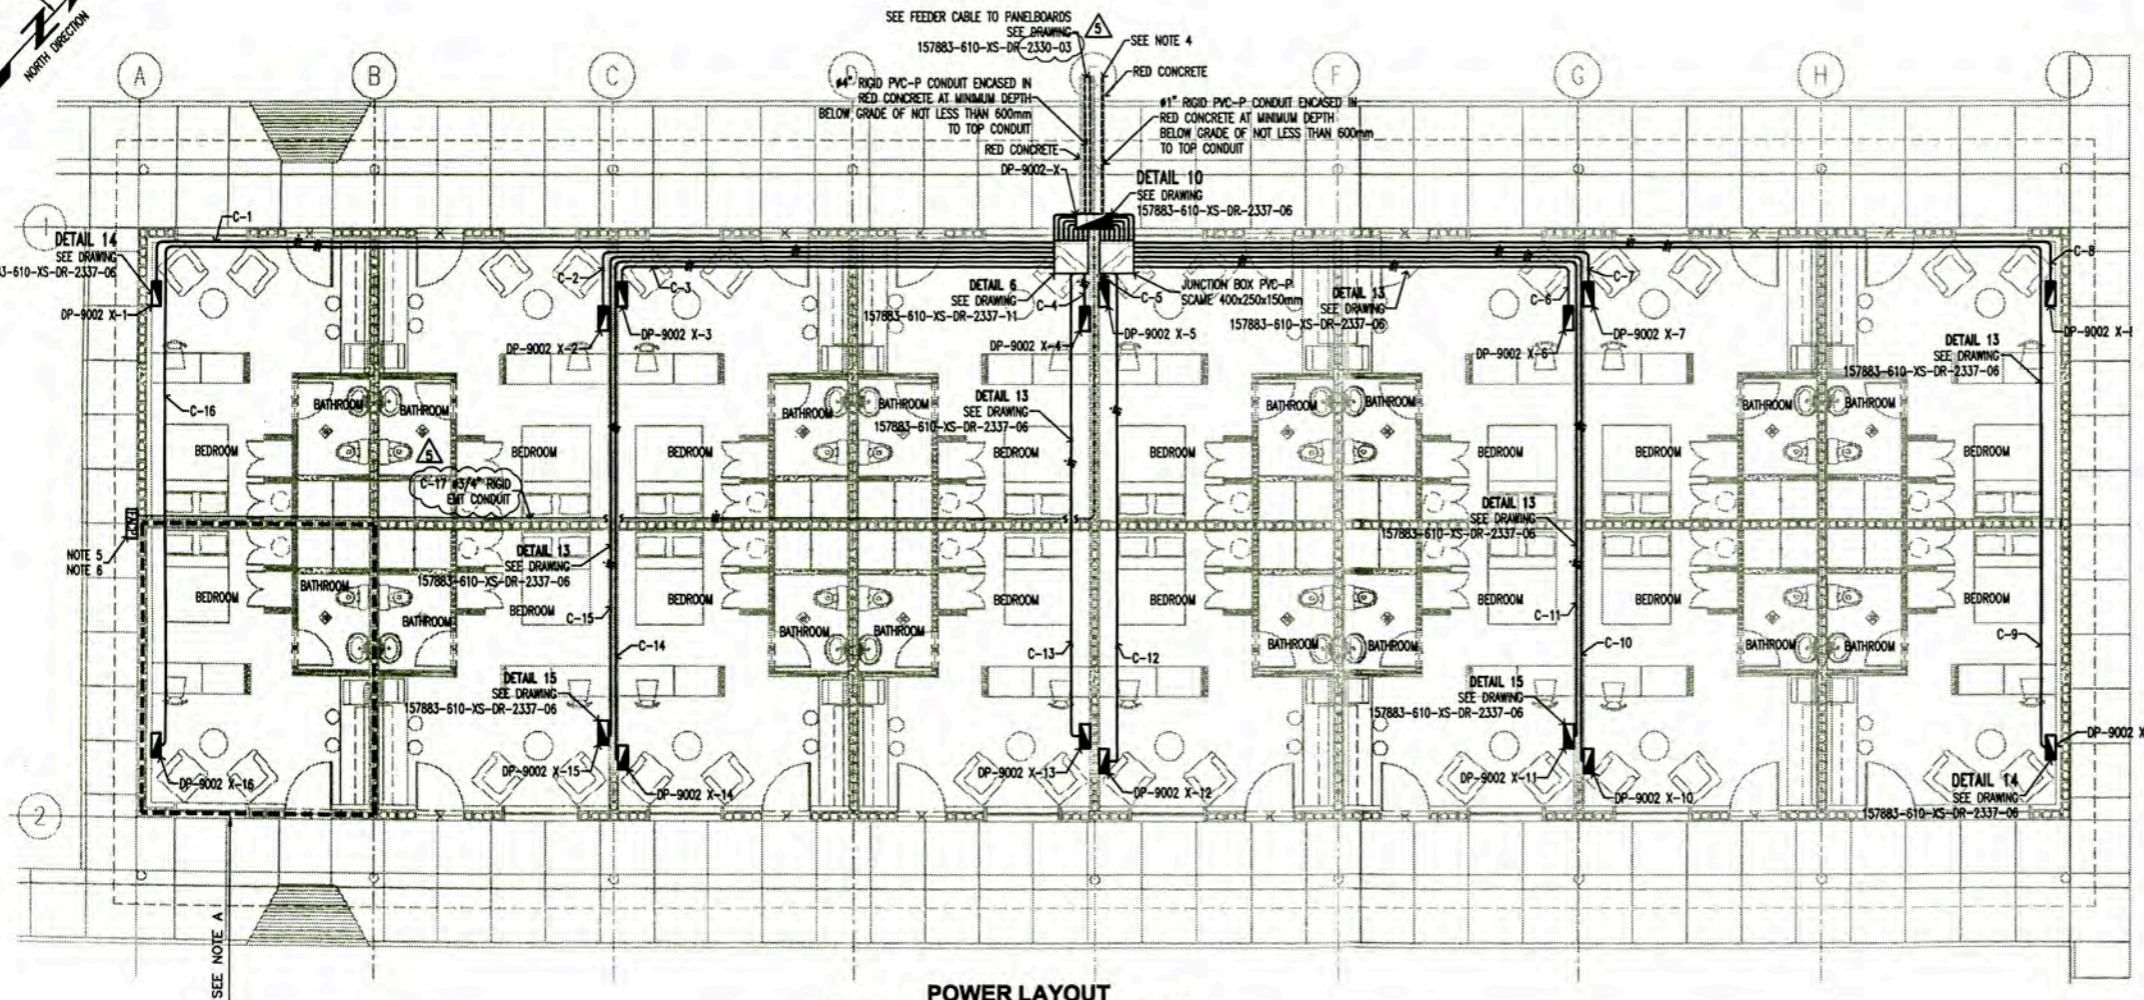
NORTH DIRECTION

SEE FEEDER CABLE TO PANELBOARDS SEE DRAWING 157883-610-XS-DR-2330-03

5

SEE NOTE 4

RED CONCRETE

#4" RIGID PVC-P CONDUIT ENCASED IN RED CONCRETE AT MINIMUM DEPTH BELOW GRADE OF NOT LESS THAN 600mm TO TOP CONDUIT

#1" RIGID PVC-P CONDUIT ENCASED IN RED CONCRETE AT MINIMUM DEPTH BELOW GRADE OF NOT LESS THAN 600mm TO TOP CONDUIT

RED CONCRETE

DP-9002-X

DETAIL 10
SEE DRAWING
157883-610-XS-DR-2337-06

A B C D E F G H I

1

2

C-1

DETAIL 14
SEE DRAWING
3-610-XS-DR-2337-06

DP-9002 X-1

C-2

C-3

DP-9002 X-3

DP-9002 X-2

DETAIL 6
SEE DRAWING
157883-610-XS-DR-2337-11

C-4

C-5

JUNCTION BOX PVC-P SCAME 400x250x150mm

DETAIL 13
SEE DRAWING
157883-610-XS-DR-2337-06

DP-9002 X-4

DP-9002 X-5

C-6

C-7

DP-9002 X-7

DP-9002 X-6

C-8

DP-9002 X-

DETAIL 13
SEE DRAWING
157883-610-XS-DR-2337-06

C-16

BATHROOM

BATHROOM

BEDROOM

BEDROOM

5

C-17 #3/4" RIGID EMT CONDUIT

DETAIL 13
SEE DRAWING
157883-610-XS-DR-2337-06

DETAIL 13
SEE DRAWING
157883-610-XS-DR-2337-06

DETAIL 13
SEE DRAWING
157883-610-XS-DR-2337-06

NOTE 5
NOTE 6

BEDROOM

BATHROOM

BATHROOM

BEDROOM

C-15

C-14

C-13

C-12

C-11

C-10

C-9

DETAIL 15
SEE DRAWING
157883-610-XS-DR-2337-06

DETAIL 15
SEE DRAWING
157883-610-XS-DR-2337-06

DP-9002 X-16

DP-9002 X-15

DP-9002 X-14

DP-9002 X-13

DP-9002 X-12

DP-9002 X-11

DP-9002 X-10

DP-9002 X

DETAIL 14
SEE DRAWING
157883-610-XS-DR-2337-06

SEE NOTE A

POWER LAYOUT